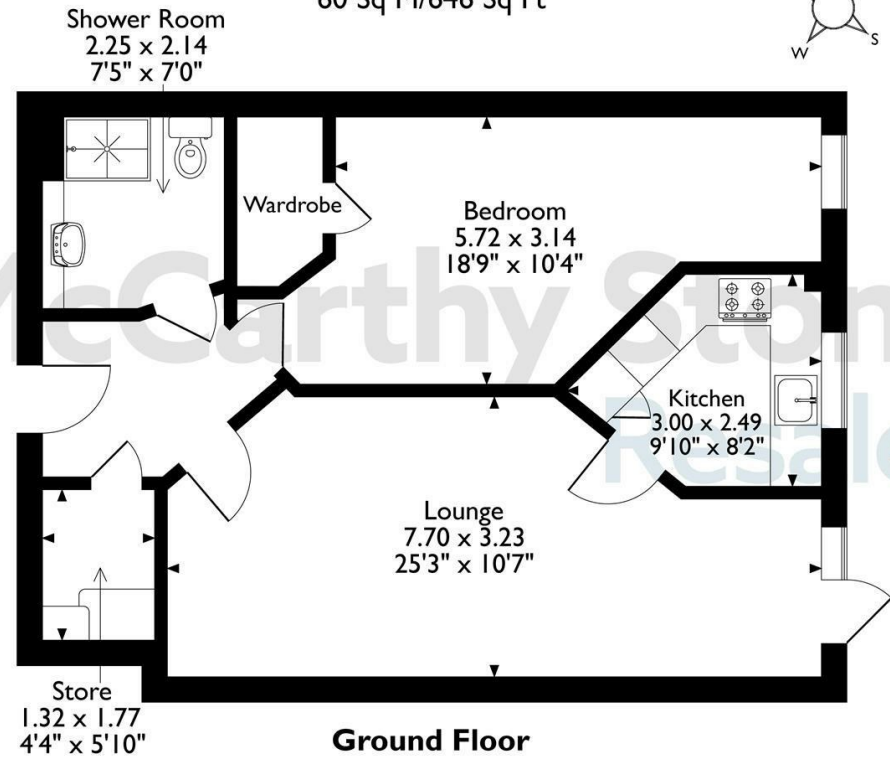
60 Sq M/646 Sq Ft

W S

Shower Room
2.25 x 2.14
7'5" x 7'0"

Wardrobe

Bedroom
5.72 x 3.14
18'9" x 10'4"

McCarthy Stone Resales

Kitchen
3.00 x 2.49
9'10" x 8'2"

Lounge
7.70 x 3.23
25'3" x 10'7"

Store
1.32 x 1.77
4'4" x 5'10"

Ground Floor